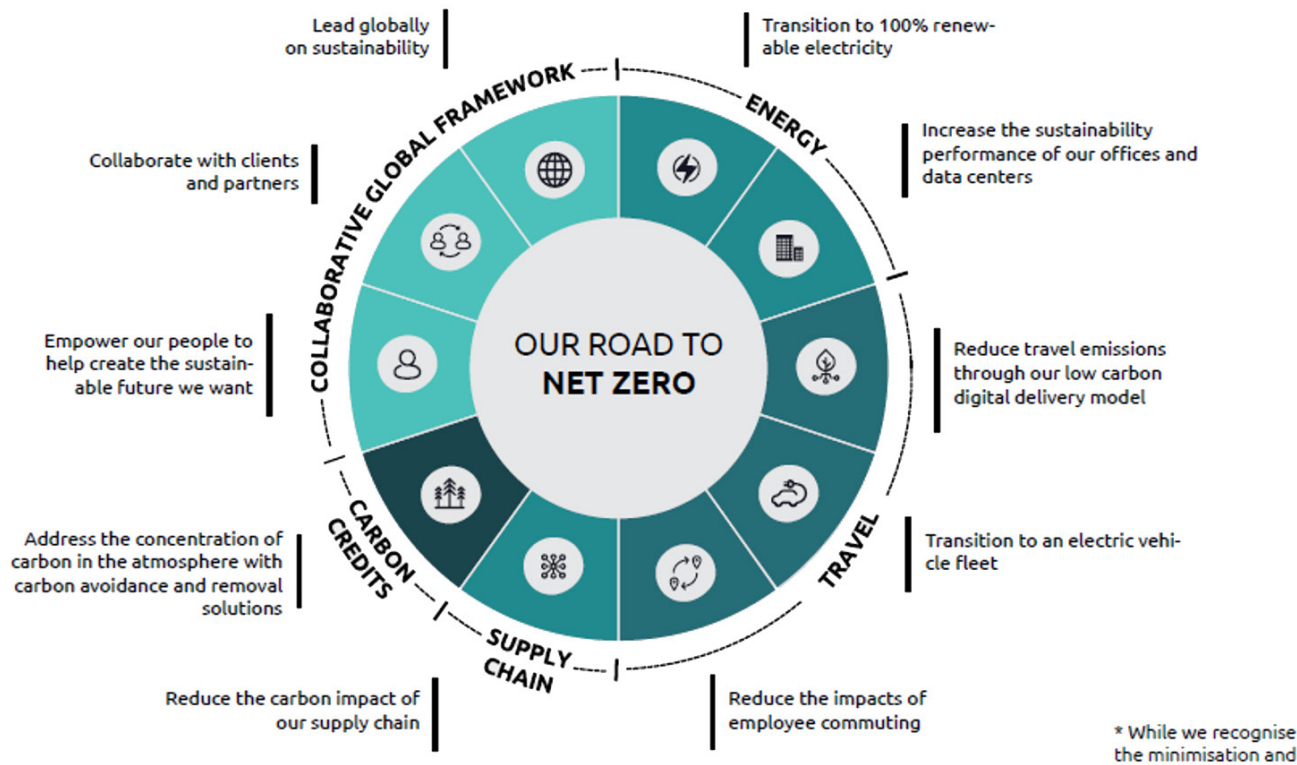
Lead globally on sustainability

Transition to 100% renewable electricity

COLLABORATIVE GLOBAL FRAMEWORK

ENERGY

Collaborate with clients and partners

Increase the sustainability performance of our offices and data centers

Empower our people to help create the sustainable future we want

OUR ROAD TO
NET ZERO

Reduce travel emissions through our low carbon digital delivery model

CARBON CREDITS

TRAVEL

Address the concentration of carbon in the atmosphere with carbon avoidance and removal solutions

Transition to an electric vehicle fleet

SUPPLY CHAIN

Reduce the carbon impact of our supply chain

Reduce the impacts of employee commuting

* While we recognise the minimisation and